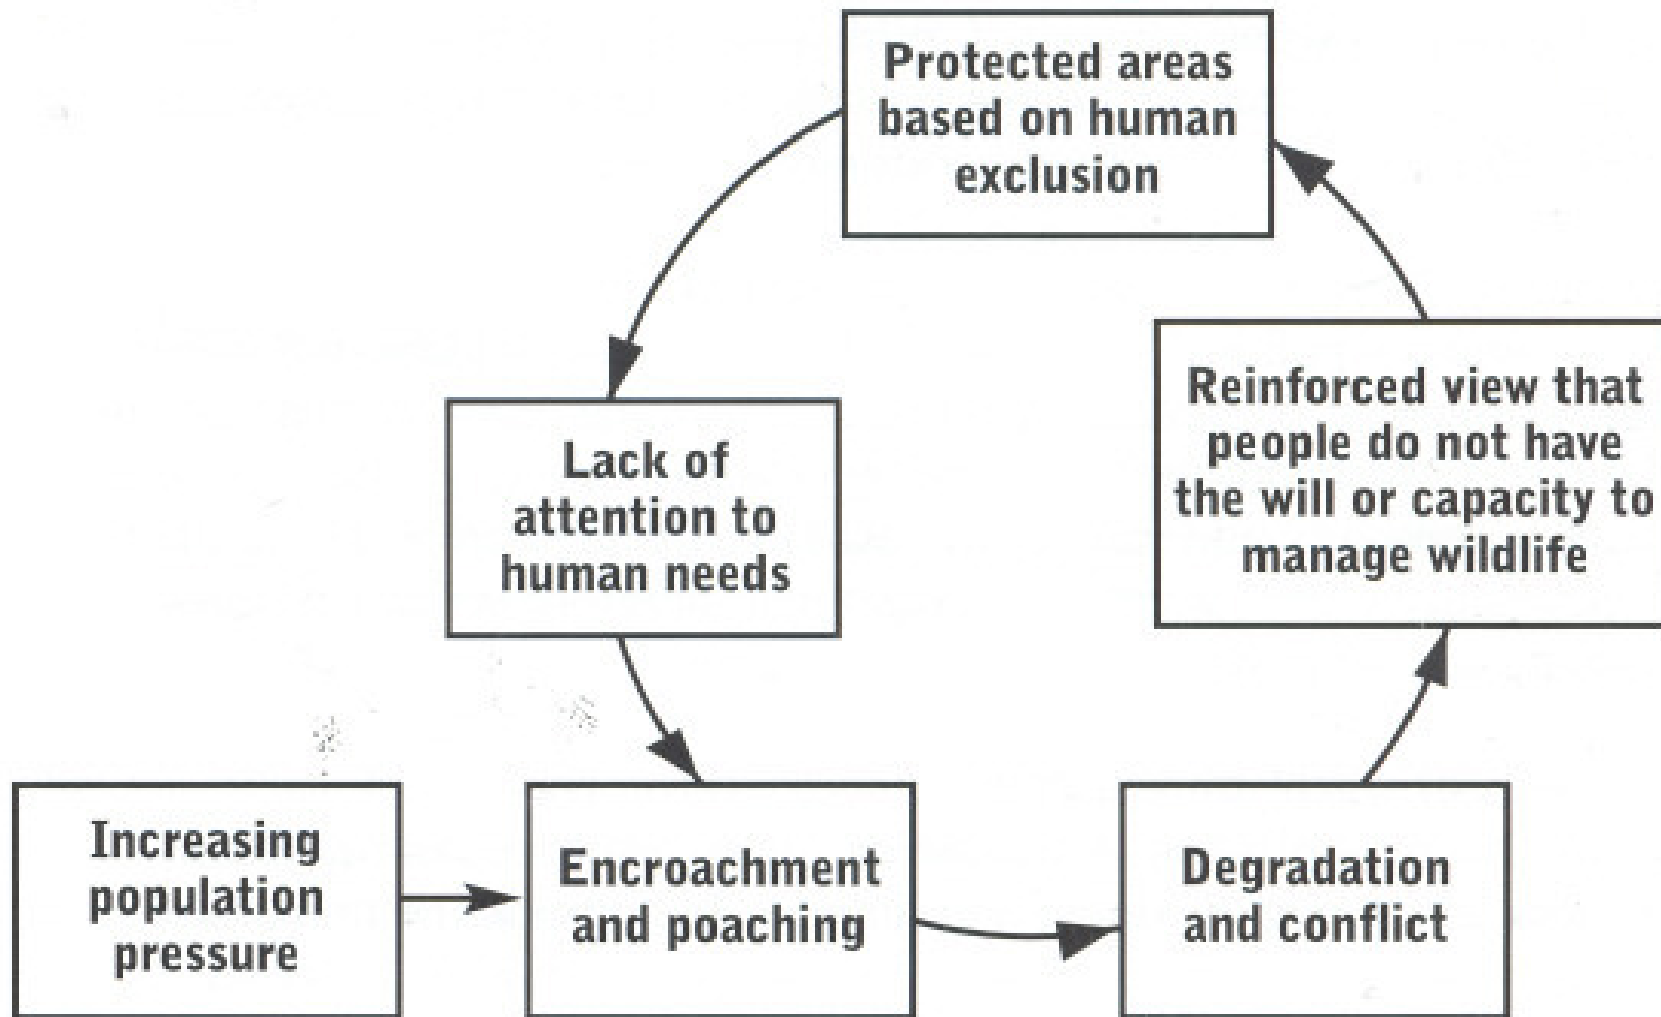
Protected areas based on human exclusion

Lack of attention to human needs

Increasing population pressure

Encroachment and poaching

Degradation and conflict

Reinforced view that people do not have the will or capacity to manage wildlife